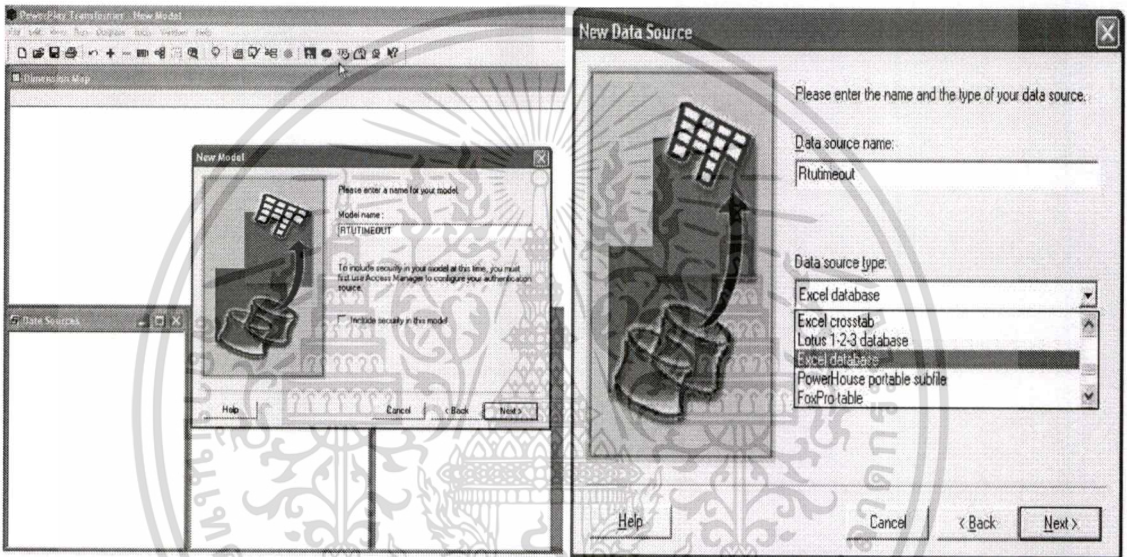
PowerPlay Transformer - New Model

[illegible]

Dimension Map

New Model

Please enter a name for your model.

Model name :

RTUTIMEOUT

To include security in your model at this time, you must first use Access Manager to configure your authentication source.

Include security in this model

Help

Cancel

< Back

Next >

Data Sources

New Data Source

Please enter the name and the type of your data source.

Data source name:

Rtutimeout

Data source type:

Excel database

Excel crosstab

Lotus 1-2-3 database

Excel database

PowerHouse portable subfile

FoxPro table

Help

Cancel

< Back

Next >